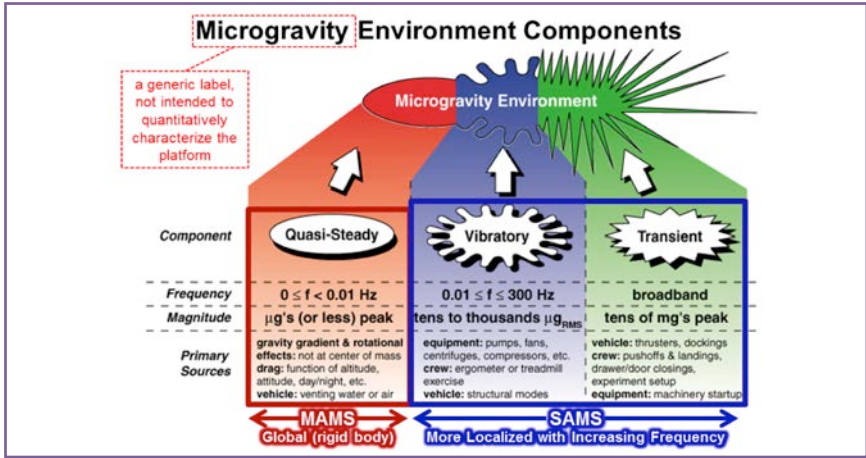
Microgravity Environment Components

a generic label, not intended to quantitatively characterize the platform

Microgravity Environment

| Component | Quasi-Steady | Vibratory | Transient |
|---|---|---|---|
| Frequency | $0 \leq f < 0.01$ Hz | $0.01 \leq f \leq 300$ Hz | broadband |
| Magnitude | μg's (or less) peak | tens to thousands $\mu g_{RMS}$ | tens of mg's peak |
| Primary Sources | gravity gradient & rotational effects: not at center of mass drag: function of altitude, attitude, day/night, etc. vehicle: venting water or air | equipment: pumps, fans, centrifuges, compressors, etc. crew: ergometer or treadmill exercise vehicle: structural modes | vehicle: thrusters, dockings crew: pushoffs & landings, drawer/door closings, experiment setup equipment: machinery startup |

MAMS
Global (rigid body)

SAMS
More Localized with Increasing Frequency